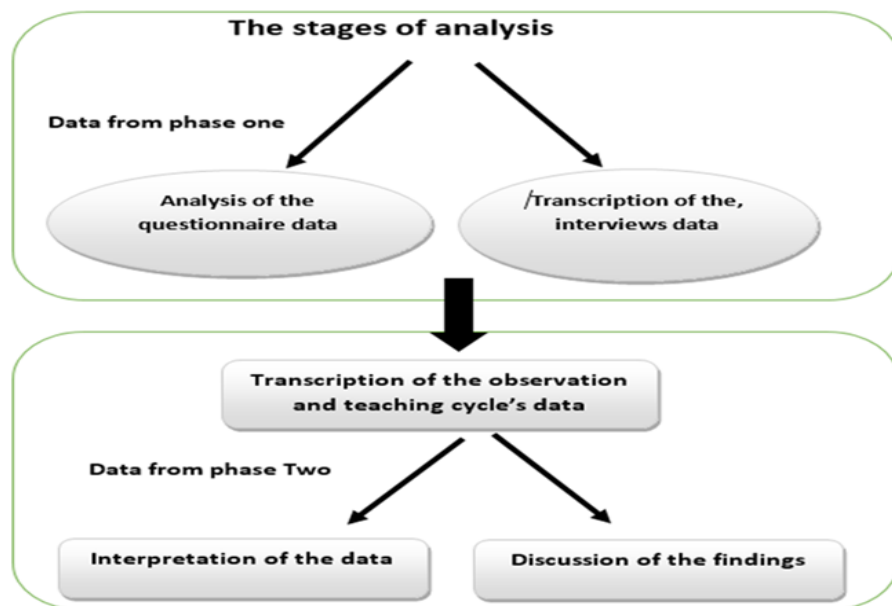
The stages of analysis

Data from phase one

Analysis of the questionnaire data

/Transcription of the, interviews data

Transcription of the observation and teaching cycle's data

Data from phase Two

Interpretation of the data

Discussion of the findings